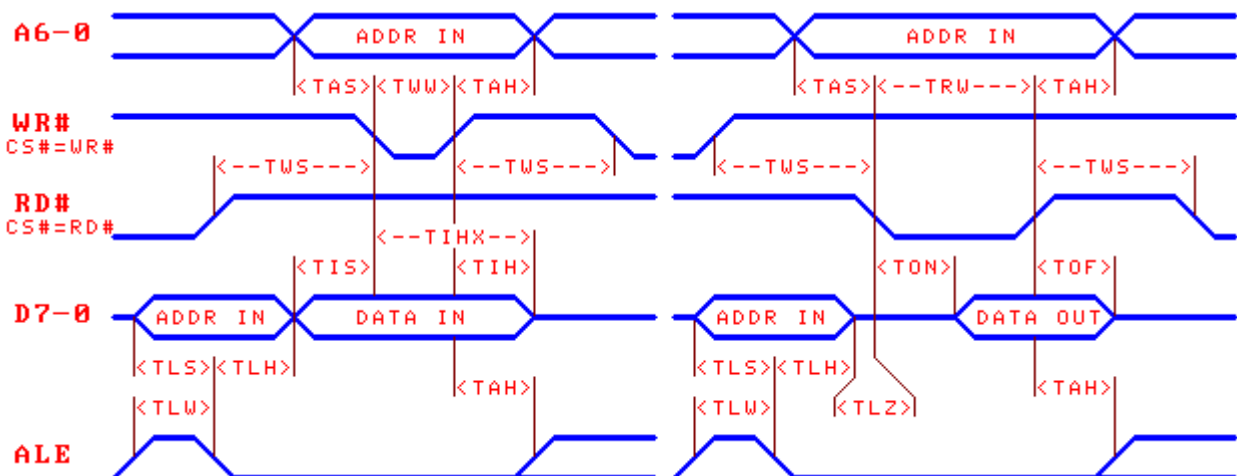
A6-0
ADDR IN
ADDR IN
<TAS><TWW><TAH>
<TAS><--TRW---><TAH>
WR#
CS#=WR#
<--TWS--->
<--TWS--->
<--TWS--->
<--TWS--->
RD#
CS#=RD#
<--TIHX-->
<TIS>
<TIH>
<TON>
<TOF>
D7-0
ADDR IN
DATA IN
ADDR IN
DATA OUT
<TLS><TLH>
<TLS><TLH>
<TAH>
<TAH>
<TLW>
<TLW>
<TLZ>
ALE